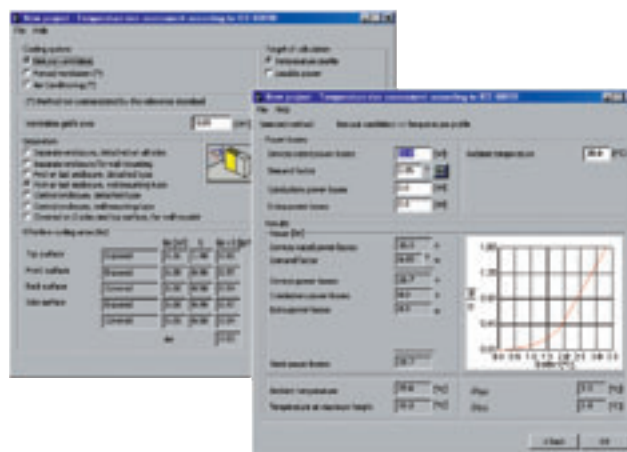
New project - Temperature rise assessment according to IEC 60890

File Help

Cooling system
Natural ventilation
Forced ventilation
Air conditioning

Target of calculation
Temperature profile
Useable power

Ventilation gate area

Top surface
Front surface
Back surface
Side surface

New project - Temperature rise assessment according to IEC 60890

File Help

Ambient temperature

Results

Rated power losses

Ambient temperature
Temperature at maximum height

< Back
OK